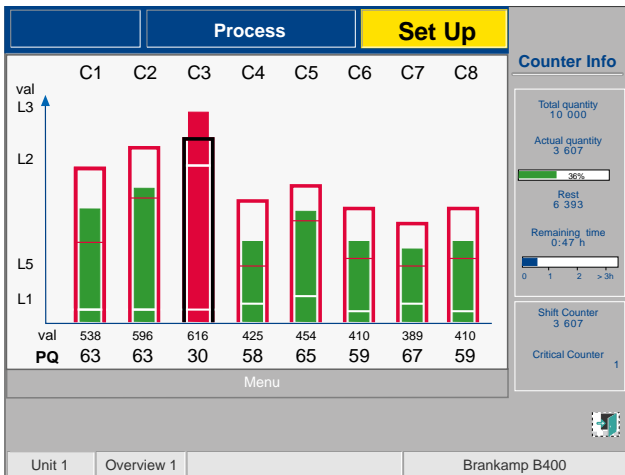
Process

Set Up

Counter Info

C1 C2 C3 C4 C5 C6 C7 C8

val

L3

L2

L5

L1

Total quantity
10 000

Actual quantity
3 607

36%

Rest
6 393

Remaining time
0:47 h

0 1 2 > 3h

Shift Counter
3 607

Critical Counter
1

| val | 538 | 596 | 616 | 425 | 454 | 410 | 389 | 410 |
|---|---|---|---|---|---|---|---|---|
| PQ | 63 | 63 | 30 | 58 | 65 | 59 | 67 | 59 |

Menu

Unit 1 | Overview 1 | Brankamp B400